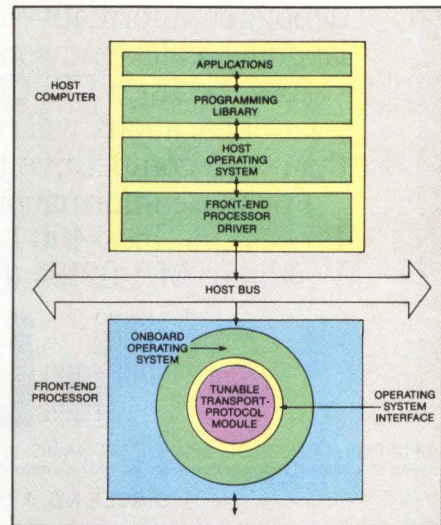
HOST COMPUTER

APPLICATIONS

PROGRAMMING LIBRARY

HOST OPERATING SYSTEM

FRONT-END PROCESSOR DRIVER

HOST BUS

FRONT-END PROCESSOR

ONBOARD OPERATING SYSTEM

TUNABLE TRANSPORT-PROTOCOL MODULE

OPERATING SYSTEM INTERFACE